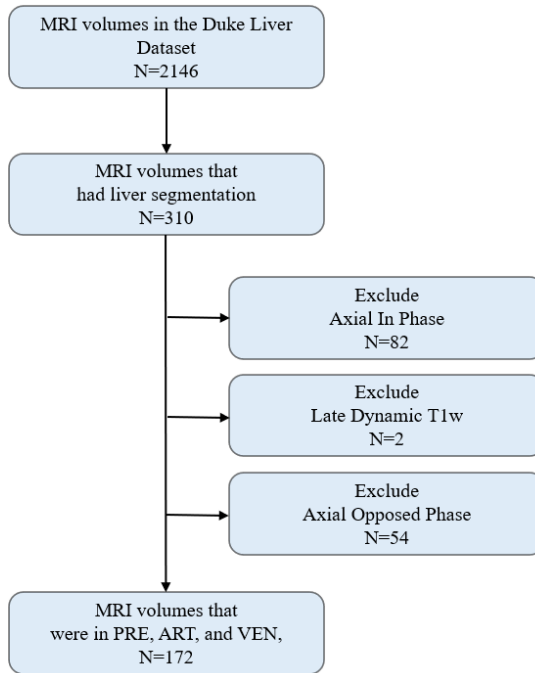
MRI volumes in the Duke Liver Dataset
N=2146

MRI volumes that had liver segmentation
N=310

Exclude
Axial In Phase
N=82

Exclude
Late Dynamic T1w
N=2

Exclude
Axial Opposed Phase
N=54

MRI volumes that were in PRE, ART, and VEN,
N=172